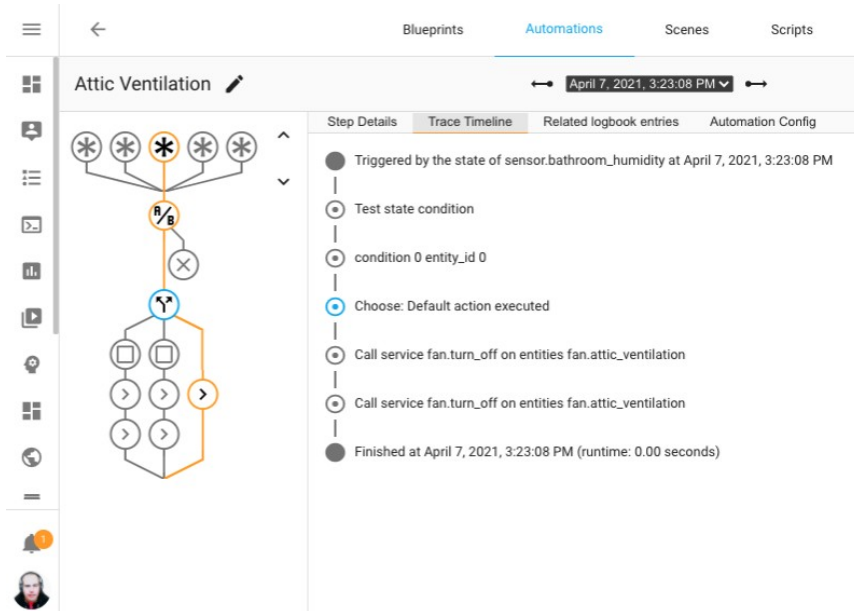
Blueprints Automations Scenes Scripts

Attic Ventilation

April 7, 2021, 3:23:08 PM

Step Details Trace Timeline Related logbook entries Automation Config

A/B

1

Triggered by the state of sensor.bathroom_humidity at April 7, 2021, 3:23:08 PM

Test state condition

condition 0 entity_id 0

Choose: Default action executed

Call service fan.turn_off on entities fan.attic_ventilation

Call service fan.turn_off on entities fan.attic_ventilation

Finished at April 7, 2021, 3:23:08 PM (runtime: 0.00 seconds)